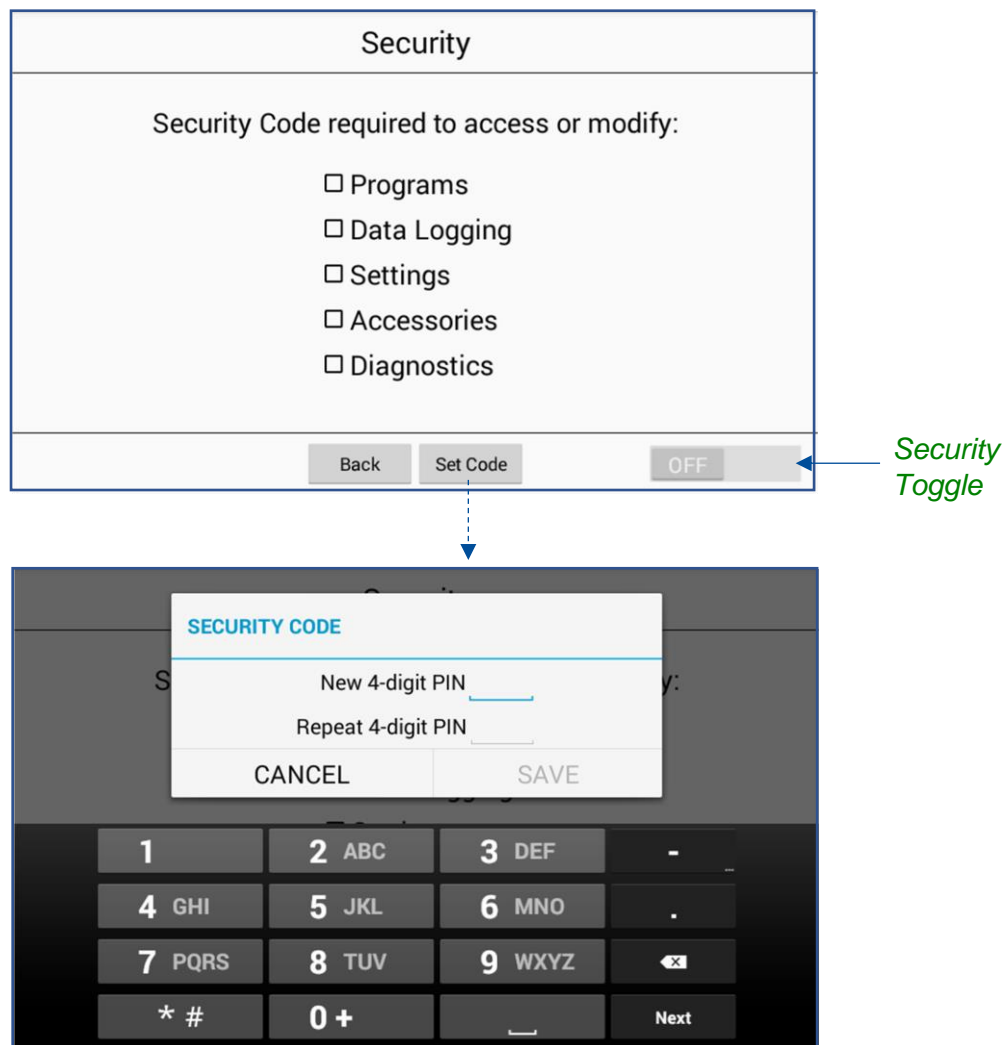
Security

Security Code required to access or modify:

☐ Programs
☐ Data Logging
☐ Settings
☐ Accessories
☐ Diagnostics

Back Set Code OFF

Security Toggle

SECURITY CODE

New 4-digit PIN

Repeat 4-digit PIN

CANCEL SAVE

1 | 2 ABC | 3 DEF | -
4 GHI | 5 JKL | 6 MNO | .
7 PQRS | 8 TUV | 9 WXYZ |
* # | 0 + | | Next